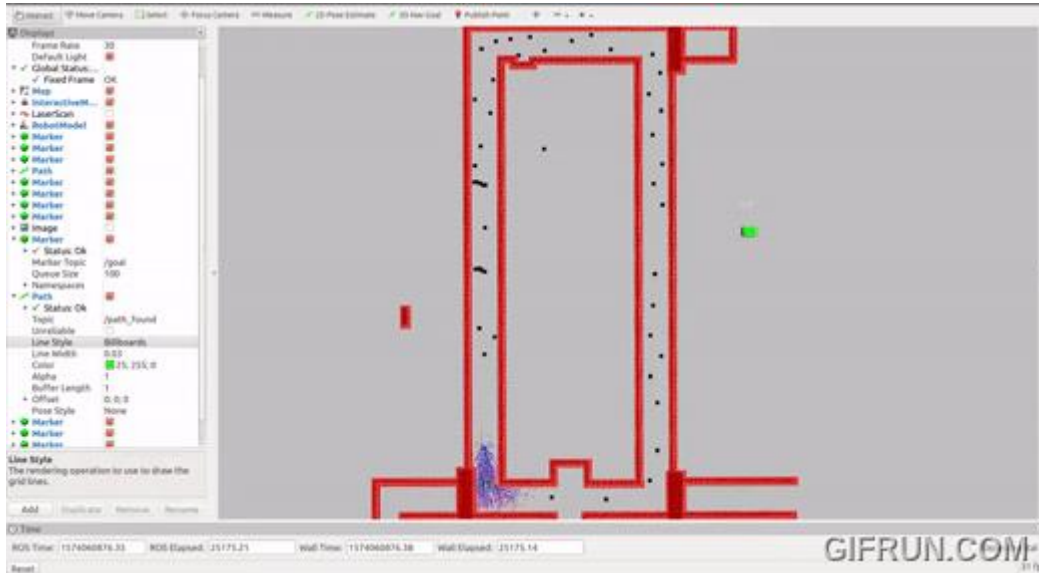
Interact Move Camera Select Focus Camera Measure 2D Pose Estimate 2D Nav Goal Publish Point

Displays
Frame Rate 30
Default Light
Global Status: ...
Fixed Frame OK
Map
InteractiveM...
LaserScan
RobotModel
Marker
Marker
Marker
Path
Marker
Marker
Marker
Marker
Image
Marker
Status: Ok
Marker Topic /goal
Queue Size 100
Namespaces
Path
Status: Ok
Topic /path_found
Unreliable
Line Style Billboards
Line Width 0.03
Color 25; 255; 0
Alpha 1
Buffer Length 1
Offset 0; 0; 0
Pose Style None
Marker
Marker
Marker

Line Style
The rendering operation to use to draw the grid lines.

Add Duplicate Remove Rename

Time
ROS Time: 1574060876.33 ROS Elapsed: 25175.21 Wall Time: 1574060876.38 Wall Elapsed: 25175.14

Reset

GIFRUN.COM